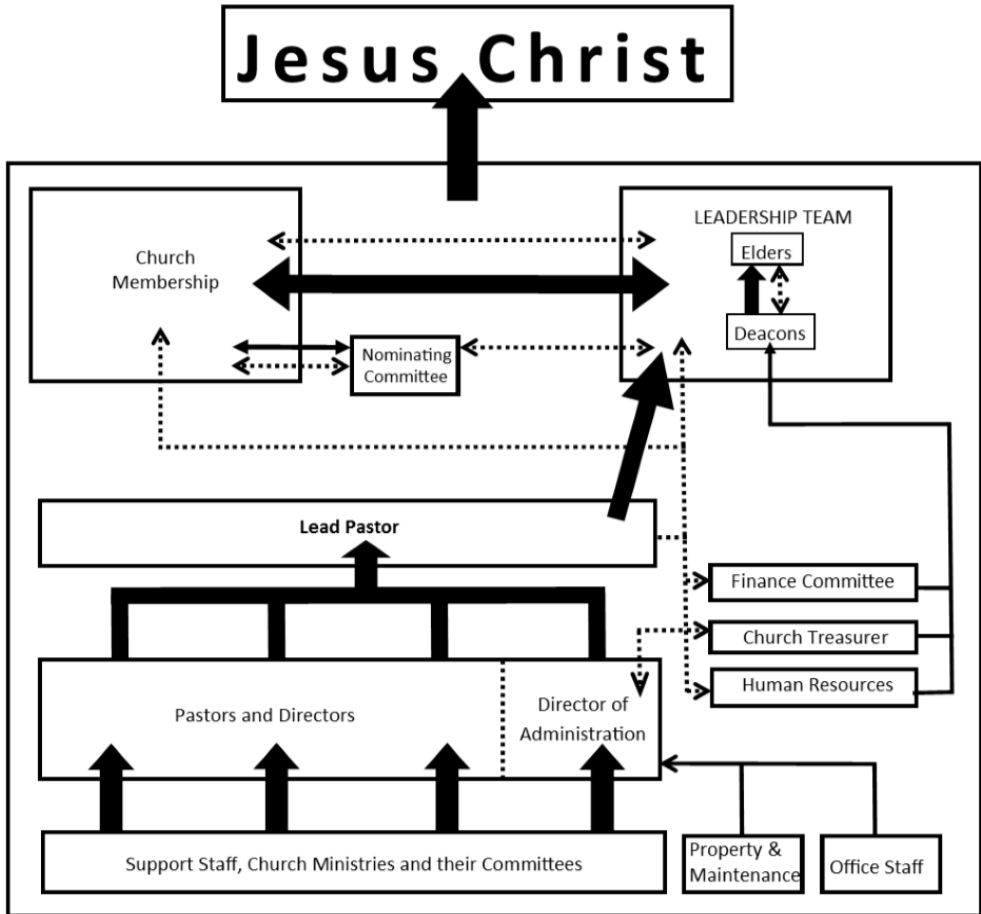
Jesus Christ

Church Membership

LEADERSHIP TEAM

Elders

Deacons

Nominating Committee

Lead Pastor

Finance Committee

Church Treasurer

Human Resources

Pastors and Directors

Director of Administration

Support Staff, Church Ministries and their Committees

Property & Maintenance

Office Staff